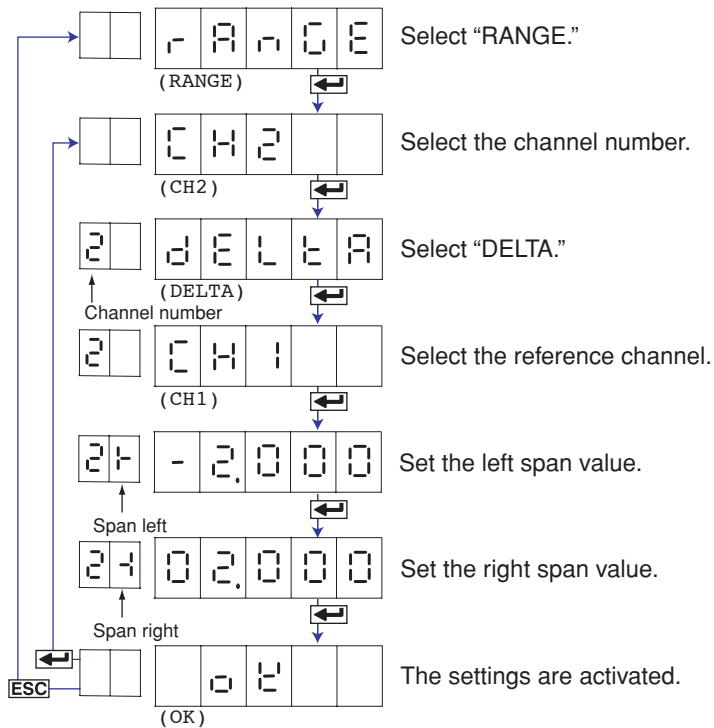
rAnGE
(RANGE)
Select “RANGE.”

CH2
(CH2)
Select the channel number.

2 dELtA
(DELTA)
Channel number
Select “DELTA.”

2 CH1
(CH1)
Select the reference channel.

2L -2.000
Span left
Set the left span value.

2r 02.000
Span right
Set the right span value.

ESC
oK
(OK)
The settings are activated.